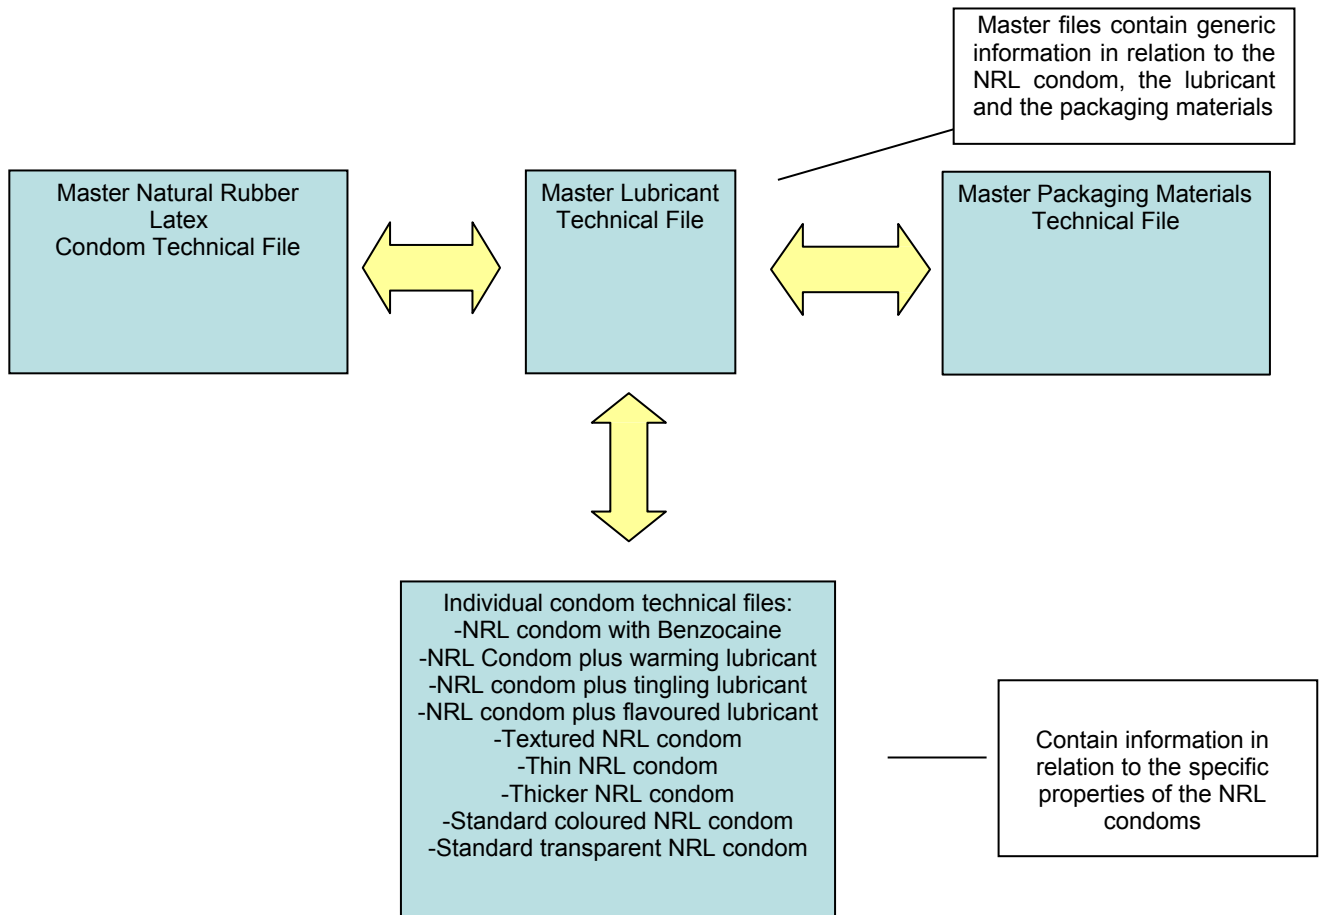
Master files contain generic information in relation to the NRL condom, the lubricant and the packaging materials

Master Natural Rubber Latex Condom Technical File

Master Lubricant Technical File

Master Packaging Materials Technical File

Individual condom technical files:
-NRL condom with Benzocaine
-NRL Condom plus warming lubricant
-NRL condom plus tingling lubricant
-NRL condom plus flavoured lubricant
-Textured NRL condom
-Thin NRL condom
-Thicker NRL condom
-Standard coloured NRL condom
-Standard transparent NRL condom

Contain information in relation to the specific properties of the NRL condoms